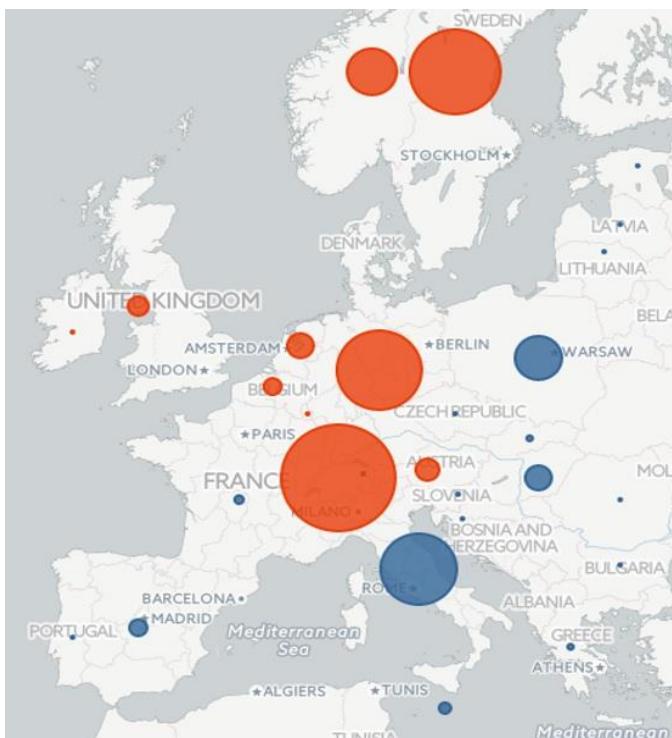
SWEDEN
STOCKHOLM
LATVIA
DENMARK
LITHUANIA
UNITED KINGDOM
BELA
AMSTERDAM
BERLIN
WARSAW
LONDON
BELGIUM
CZECH REPUBLIC
PARIS
FRANCE
AUSTRIA
MOL
SLOVENIA
MILANO
BOSNIA AND HERZEGOVINA
BULGARIA
BARCELONA
ROME
ALBANIA
PORTUGAL
MADRID
Mediterranean Sea
GREECE
ATHENS
ALGIERS
TUNIS
TUNISIA
Mediterranean